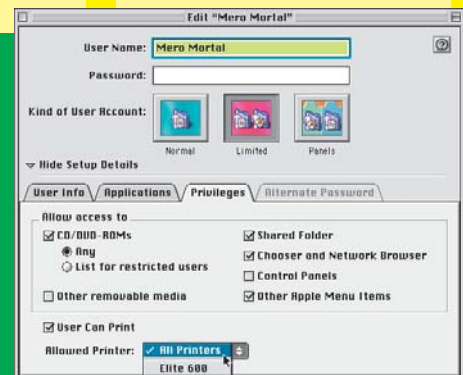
Edit "Mero Mortal"

User Name: Mero Mortal

Password:

Kind of User Account:

Normal

Limited

Panels

Hide Setup Details

User Info

Applications

Privileges

Alternate Password

Allow access to

CD/DVD-ROMs

Any

List for restricted users

Shared Folder

Chooser and Network Browser

Control Panels

Other removable media

Other Apple Menu Items

User Can Print

Allowed Printer:

✓ All Printers

Elite 600